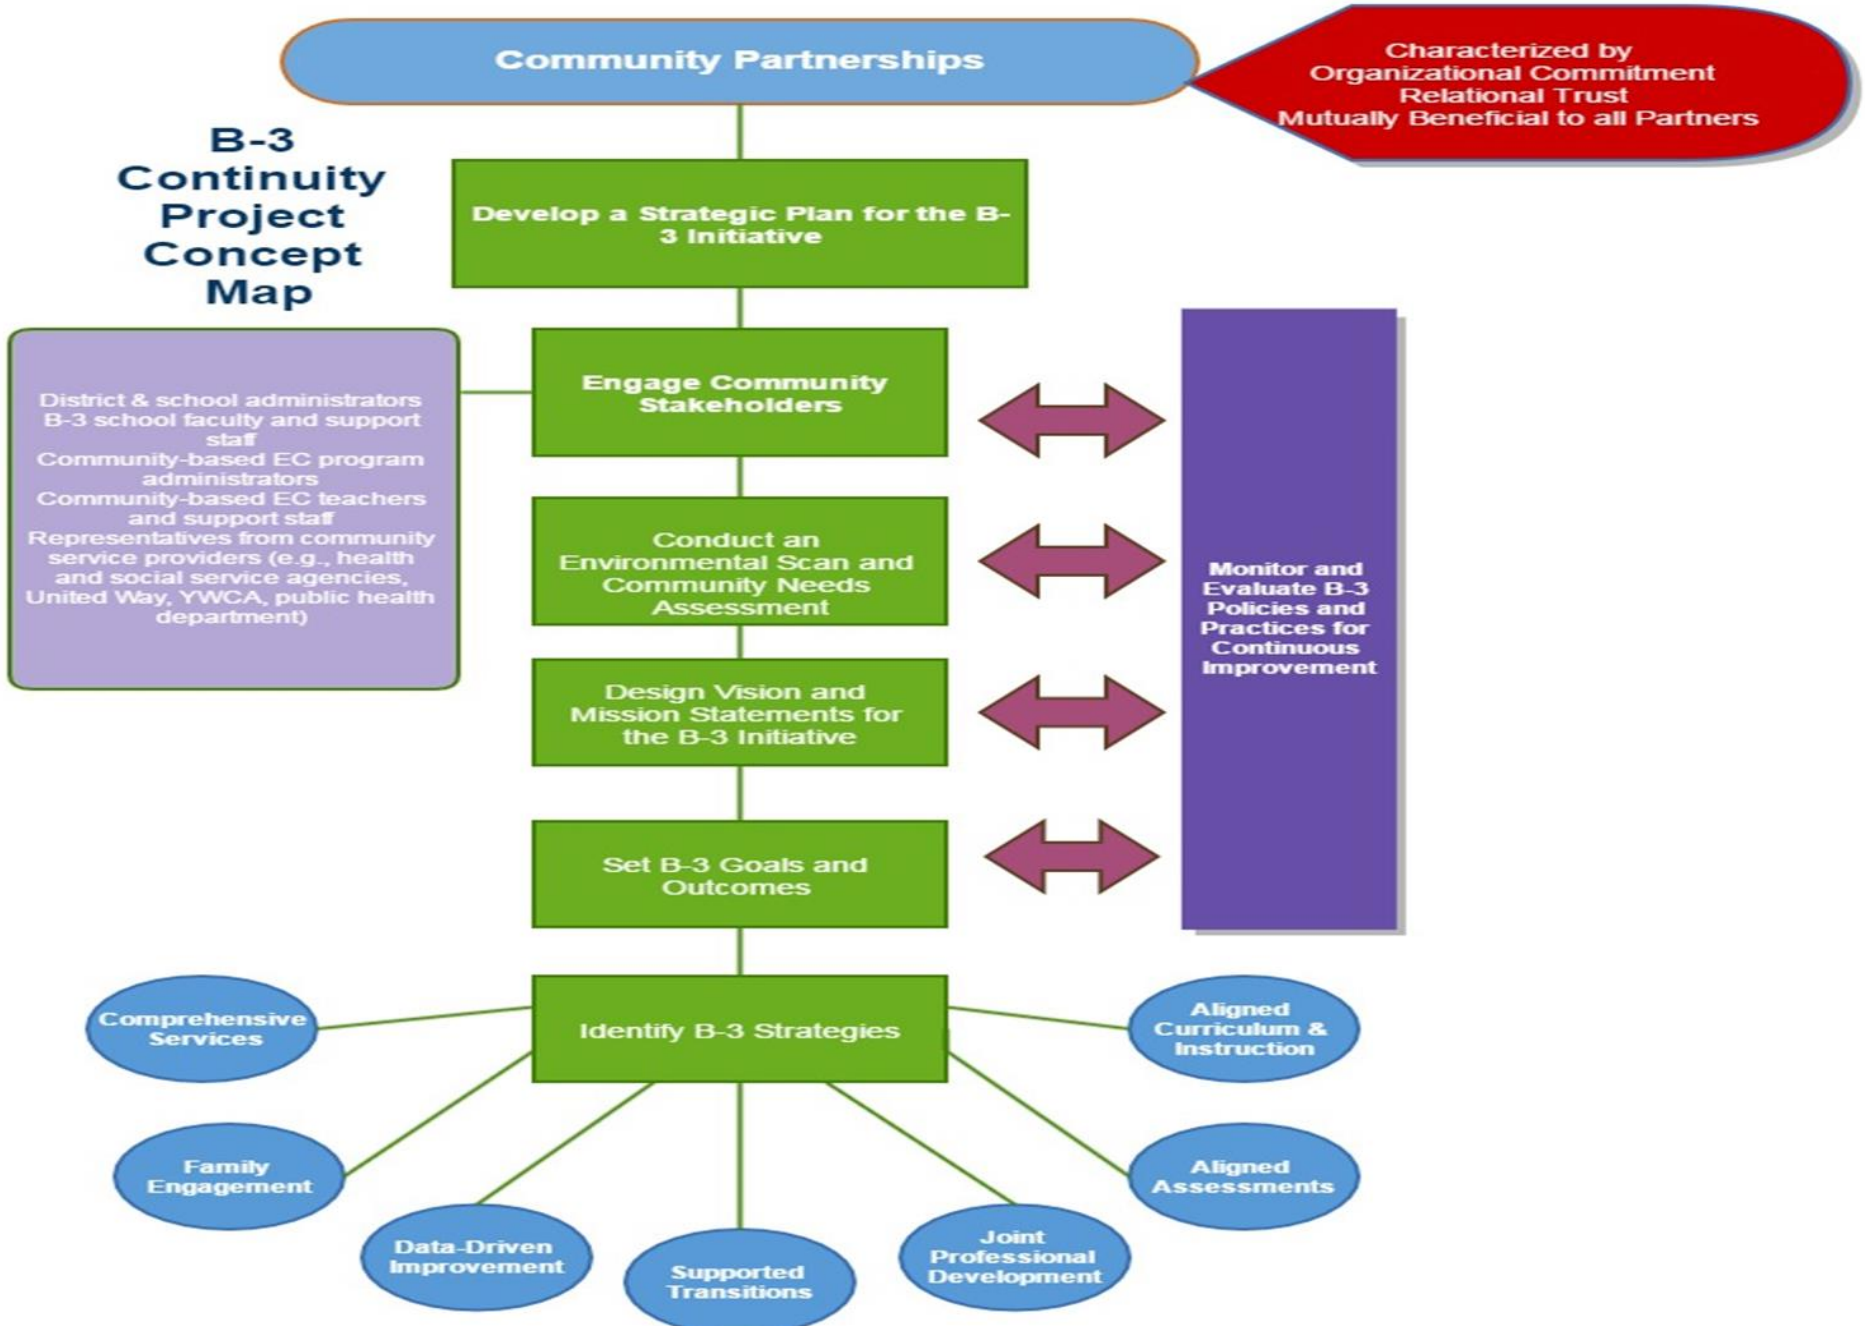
Community Partnerships

Characterized by
Organizational Commitment
Relational Trust
Mutually Beneficial to all Partners

B-3 Continuity Project Concept Map

Develop a Strategic Plan for the B-3 Initiative

District & school administrators
B-3 school faculty and support staff
Community-based EC program administrators
Community-based EC teachers and support staff
Representatives from community service providers (e.g., health and social service agencies, United Way, YWCA, public health department)

Engage Community Stakeholders

Conduct an Environmental Scan and Community Needs Assessment

Design Vision and Mission Statements for the B-3 Initiative

Set B-3 Goals and Outcomes

Monitor and Evaluate B-3 Policies and Practices for Continuous Improvement

Identify B-3 Strategies

Comprehensive Services

Aligned Curriculum & Instruction

Family Engagement

Aligned Assessments

Data-Driven Improvement

Supported Transitions

Joint Professional Development